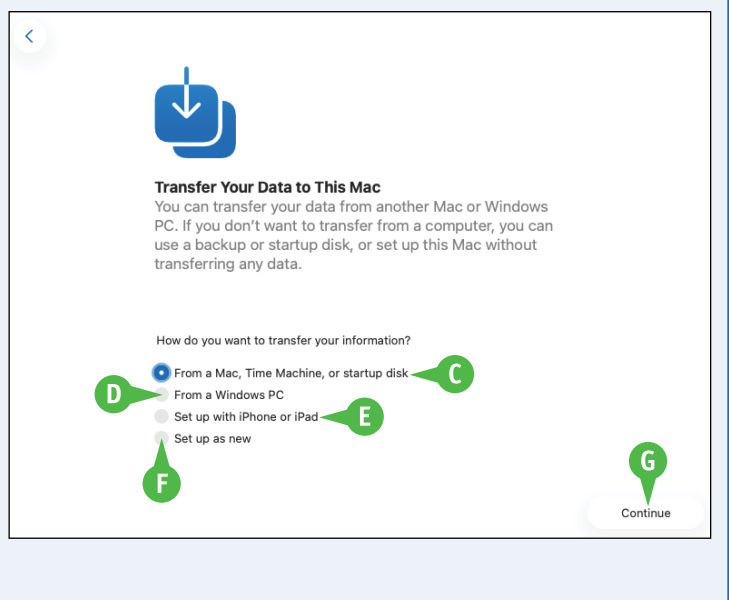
<

Transfer Your Data to This Mac

You can transfer your data from another Mac or Windows PC. If you don't want to transfer from a computer, you can use a backup or startup disk, or set up this Mac without transferring any data.

How do you want to transfer your information?

From a Mac, Time Machine, or startup disk C

D From a Windows PC

Set up with iPhone or iPad E

Set up as new

F

G

Continue